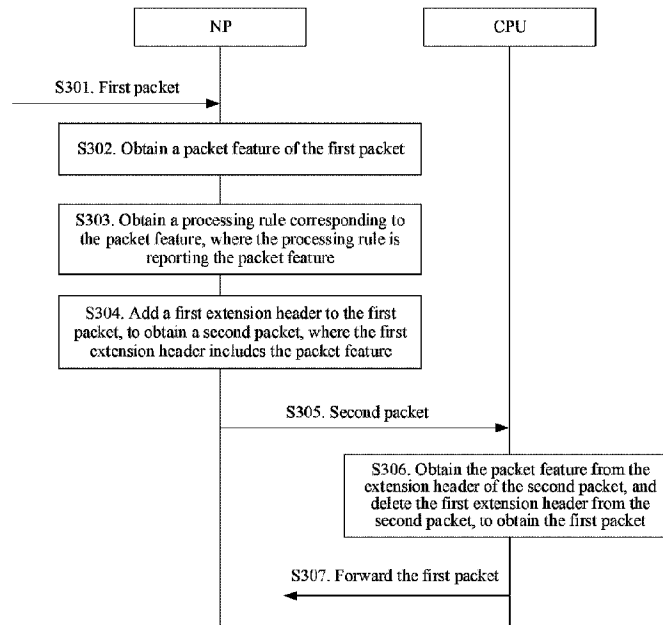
NP

CPU

S301. First packet

S302. Obtain a packet feature of the first packet

S303. Obtain a processing rule corresponding to the packet feature, where the processing rule is reporting the packet feature

S304. Add a first extension header to the first packet, to obtain a second packet, where the first extension header includes the packet feature

S305. Second packet

S306. Obtain the packet feature from the extension header of the second packet, and delete the first extension header from the second packet, to obtain the first packet

S307. Forward the first packet